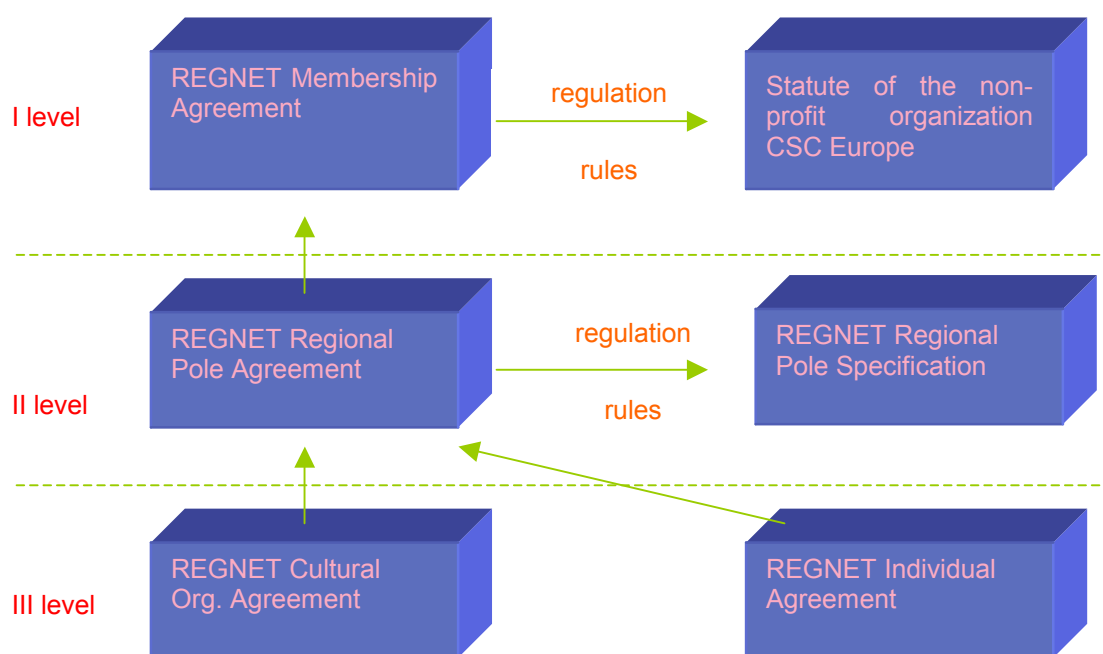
I level

REGNET Membership Agreement

regulation

rules

Statute of the non-profit organization CSC Europe

II level

REGNET Regional Pole Agreement

regulation

rules

REGNET Regional Pole Specification

III level

REGNET Cultural Org. Agreement

REGNET Individual Agreement